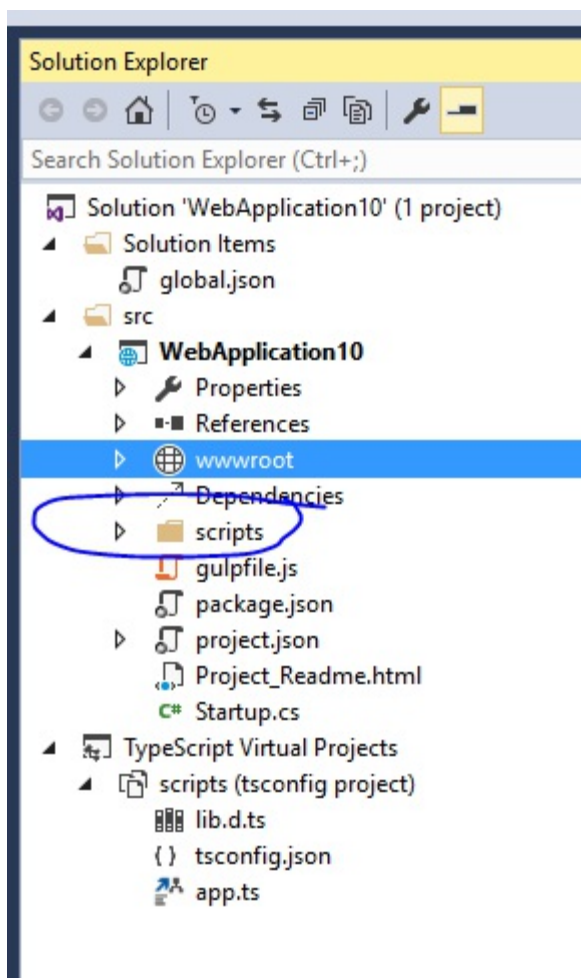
Solution Explorer

Search Solution Explorer (Ctrl+;)

Solution 'WebApplication10' (1 project)
Solution Items
global.json
src
WebApplication10
Properties
References
wwwroot
Dependencies
scripts
gulpfile.js
package.json
project.json
Project_Readme.html
Startup.cs
TypeScript Virtual Projects
scripts (tsconfig project)
lib.d.ts
tsconfig.json
app.ts